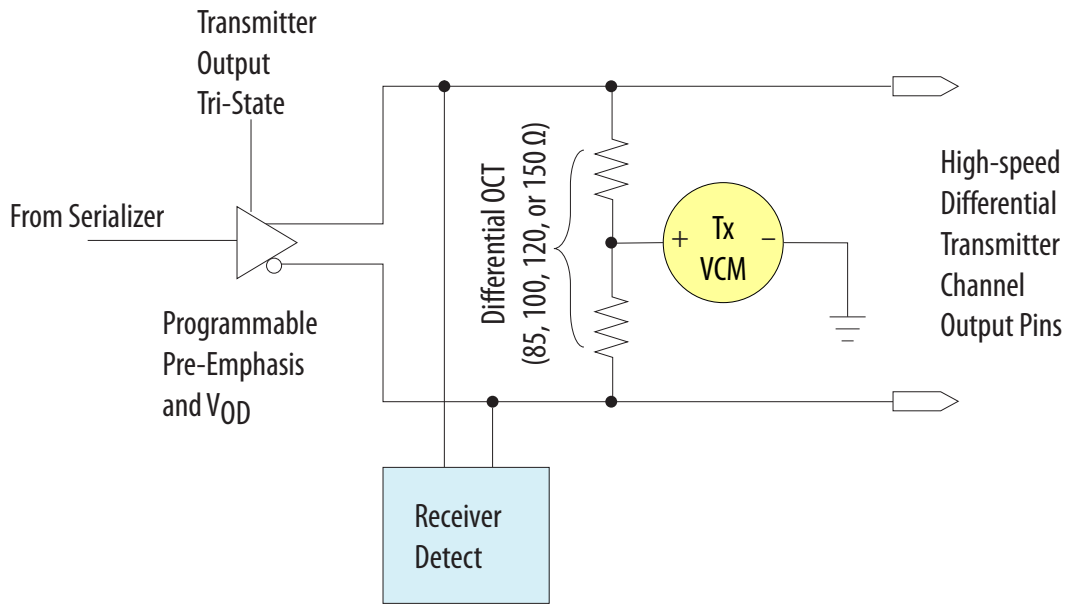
Transmitter Output Tri-State

From Serializer

Programmable Pre-Emphasis and $V_{OD}$

Differential OCT (85, 100, 120, or 150 Ω)

+ Tx VCM −

High-speed Differential Transmitter Channel Output Pins

Receiver Detect